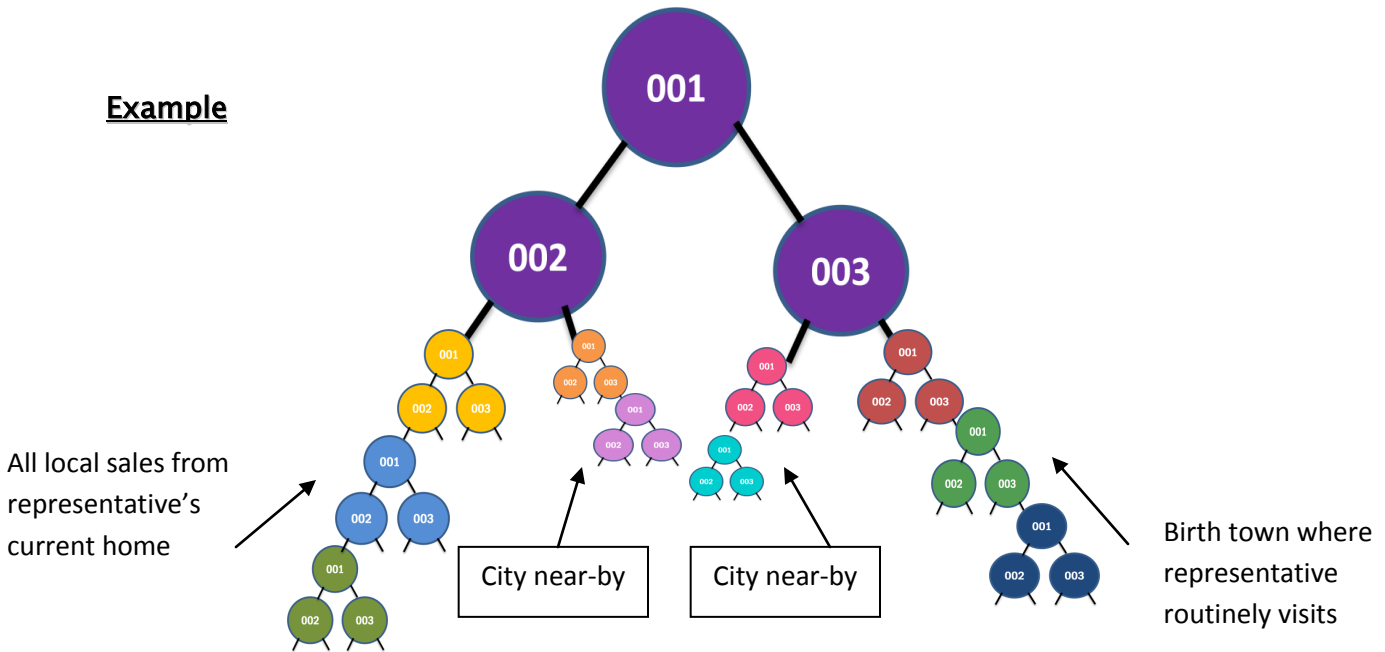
Example

001

002

003

001

002

003

001

002

003

001

002

003

001

002

003

001

002

003

001

002

003

001

002

003

001

002

003

001

002

003

001

002

003

All local sales from representative's current home

City near-by

City near-by

Birth town where representative routinely visits